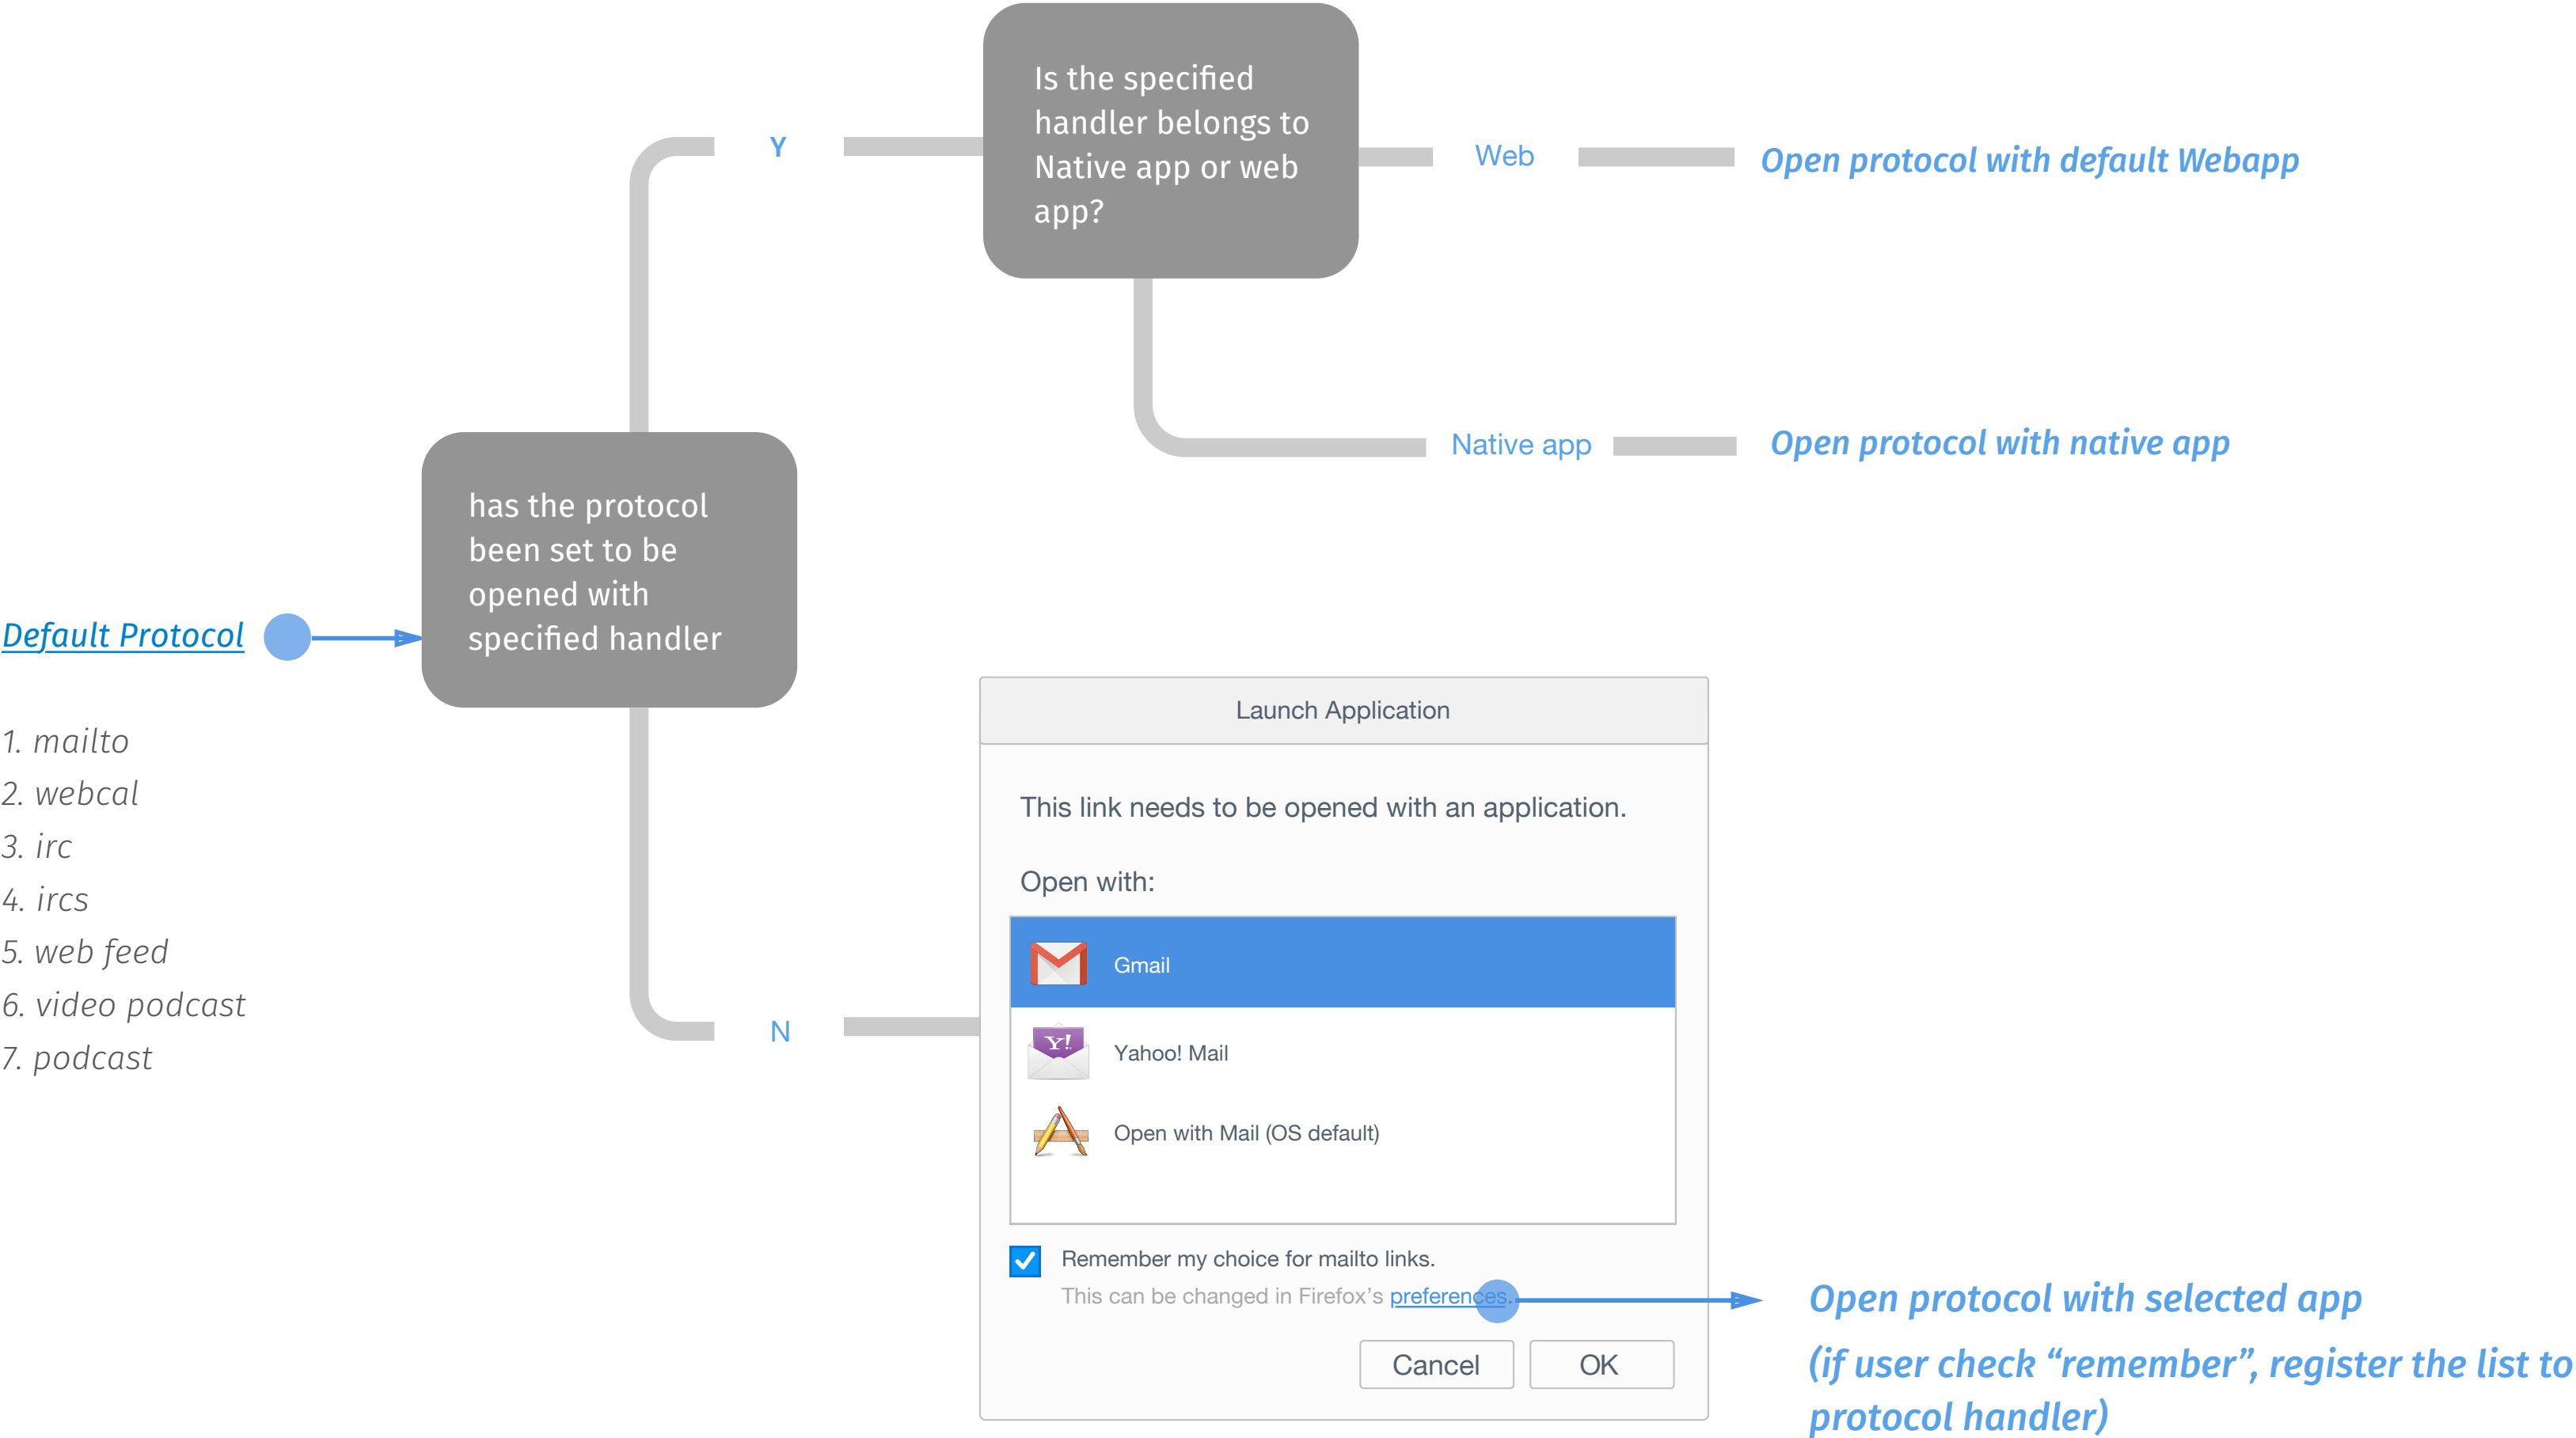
Default Protocol

1. mailto
2. webcal
3. irc
4. ircs
5. web feed
6. video podcast
7. podcast

has the protocol been set to be opened with specified handler

Y

Is the specified handler belongs to Native app or web app?

Web

Open protocol with default Webapp

Native app

Open protocol with native app

N

Launch Application

This link needs to be opened with an application.

Open with:

Gmail

Yahoo! Mail

Open with Mail (OS default)

Remember my choice for mailto links.

This can be changed in Firefox's preferences.

Cancel

OK

Open protocol with selected app

(if user check "remember", register the list to protocol handler)